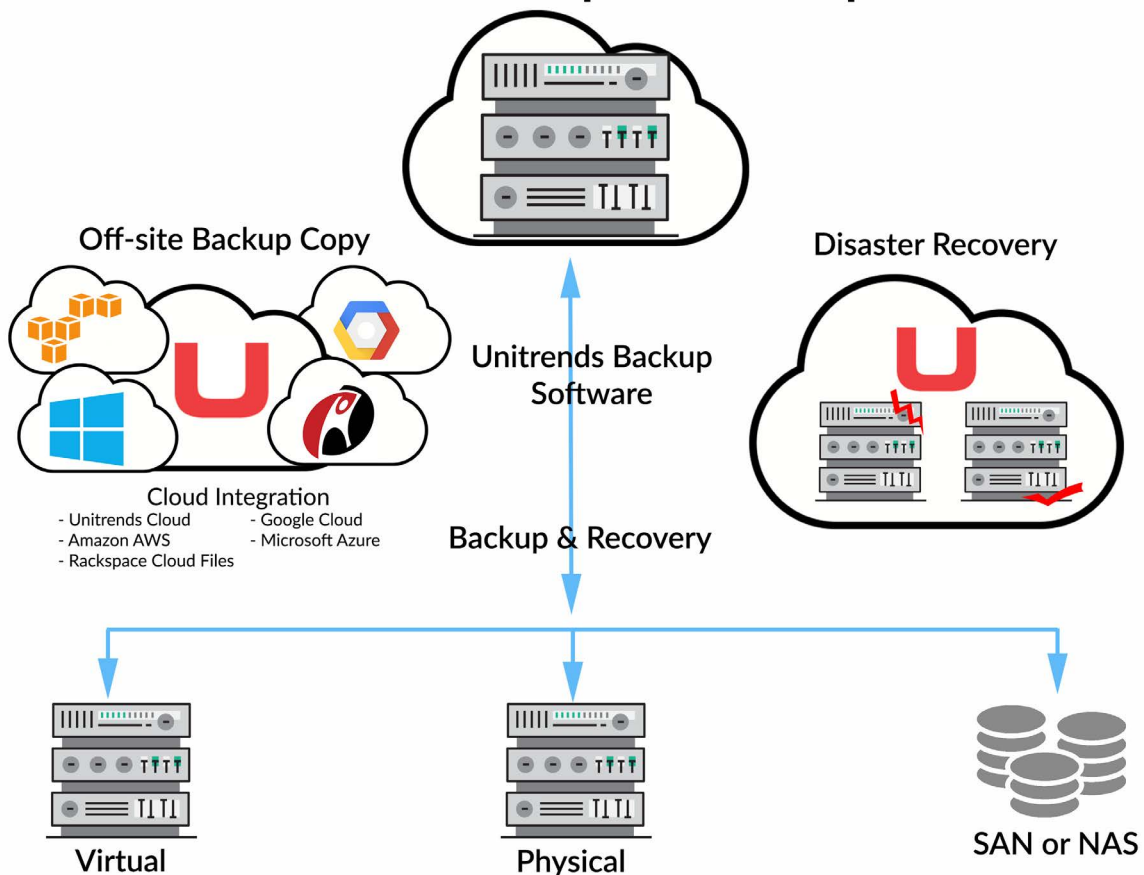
Off-site Backup Copy

Disaster Recovery

Unitrends Backup Software

Cloud Integration
- Unitrends Cloud
- Amazon AWS
- Rackspace Cloud Files
- Google Cloud
- Microsoft Azure

Backup & Recovery

Virtual

Physical

SAN or NAS